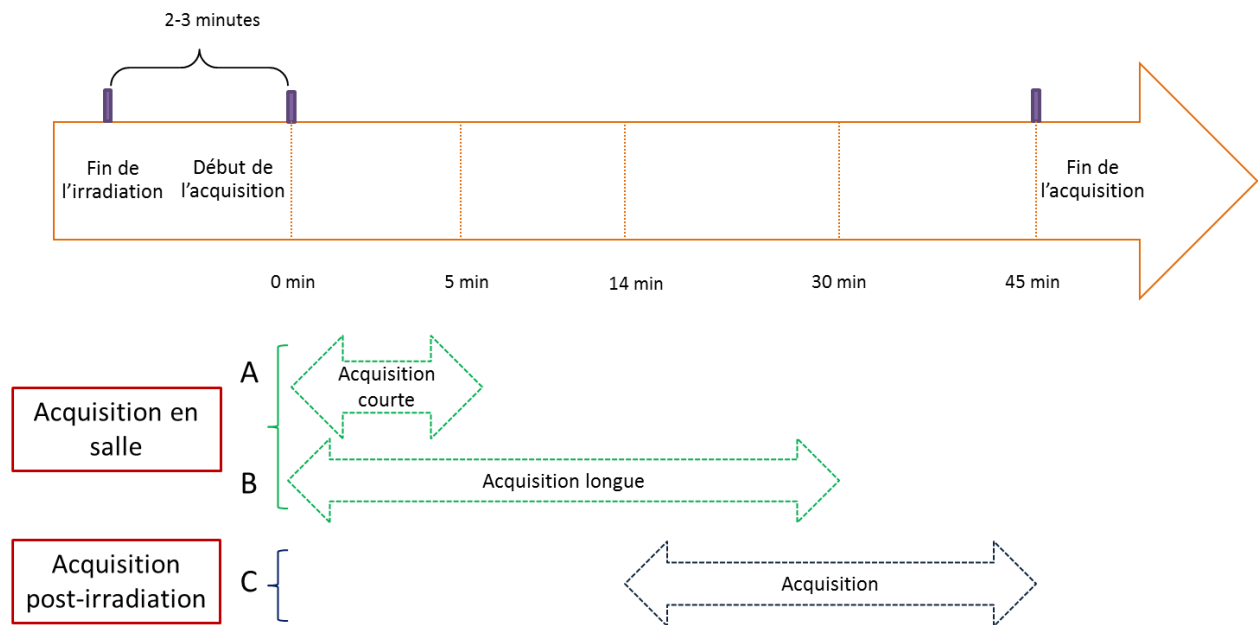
2-3 minutes

Fin de l'irradiation

Début de l'acquisition

Fin de l'acquisition

0 min

5 min

14 min

30 min

45 min

Acquisition en salle

A

Acquisition courte

B

Acquisition longue

Acquisition post-irradiation

C

Acquisition